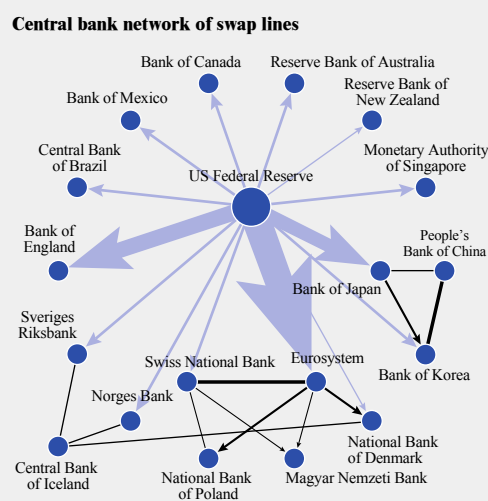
Central bank network of swap lines

Bank of Canada

Reserve Bank of Australia

Bank of Mexico

Reserve Bank of New Zealand

Central Bank of Brazil

US Federal Reserve

Monetary Authority of Singapore

Bank of England

People's Bank of China

Bank of Japan

Sveriges Riksbank

Swiss National Bank

Eurosystem

Bank of Korea

Norges Bank

National Bank of Denmark

Central Bank of Iceland

National Bank of Poland

Magyar Nemzeti Bank